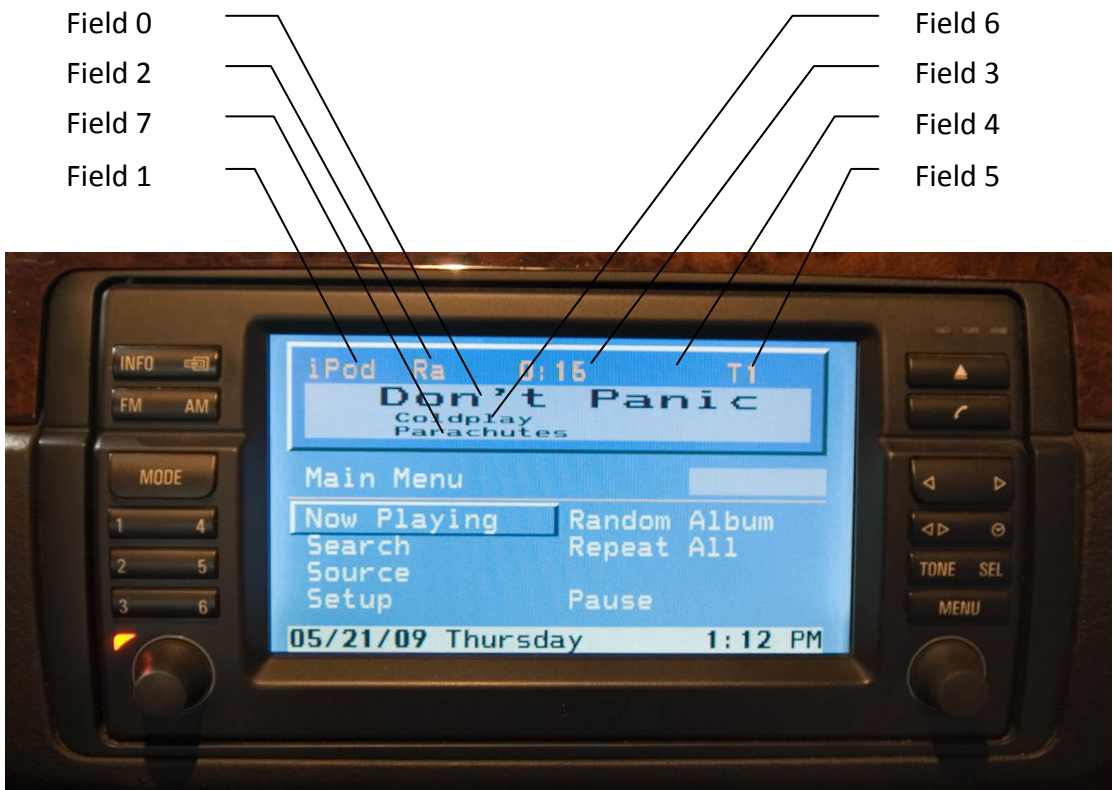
Field 0
Field 2
Field 7
Field 1

Field 6
Field 3
Field 4
Field 5

INFO
FM AM
MODE
1 4
2 5
3 6

iPod Ra 0:16 T1
Don't Panic
Coldplay
Parachutes

Main Menu

Now Playing
Search
Source
Setup

Random Album
Repeat All

Pause

05/21/09 Thursday 1:12 PM

TONE SEL
MENU